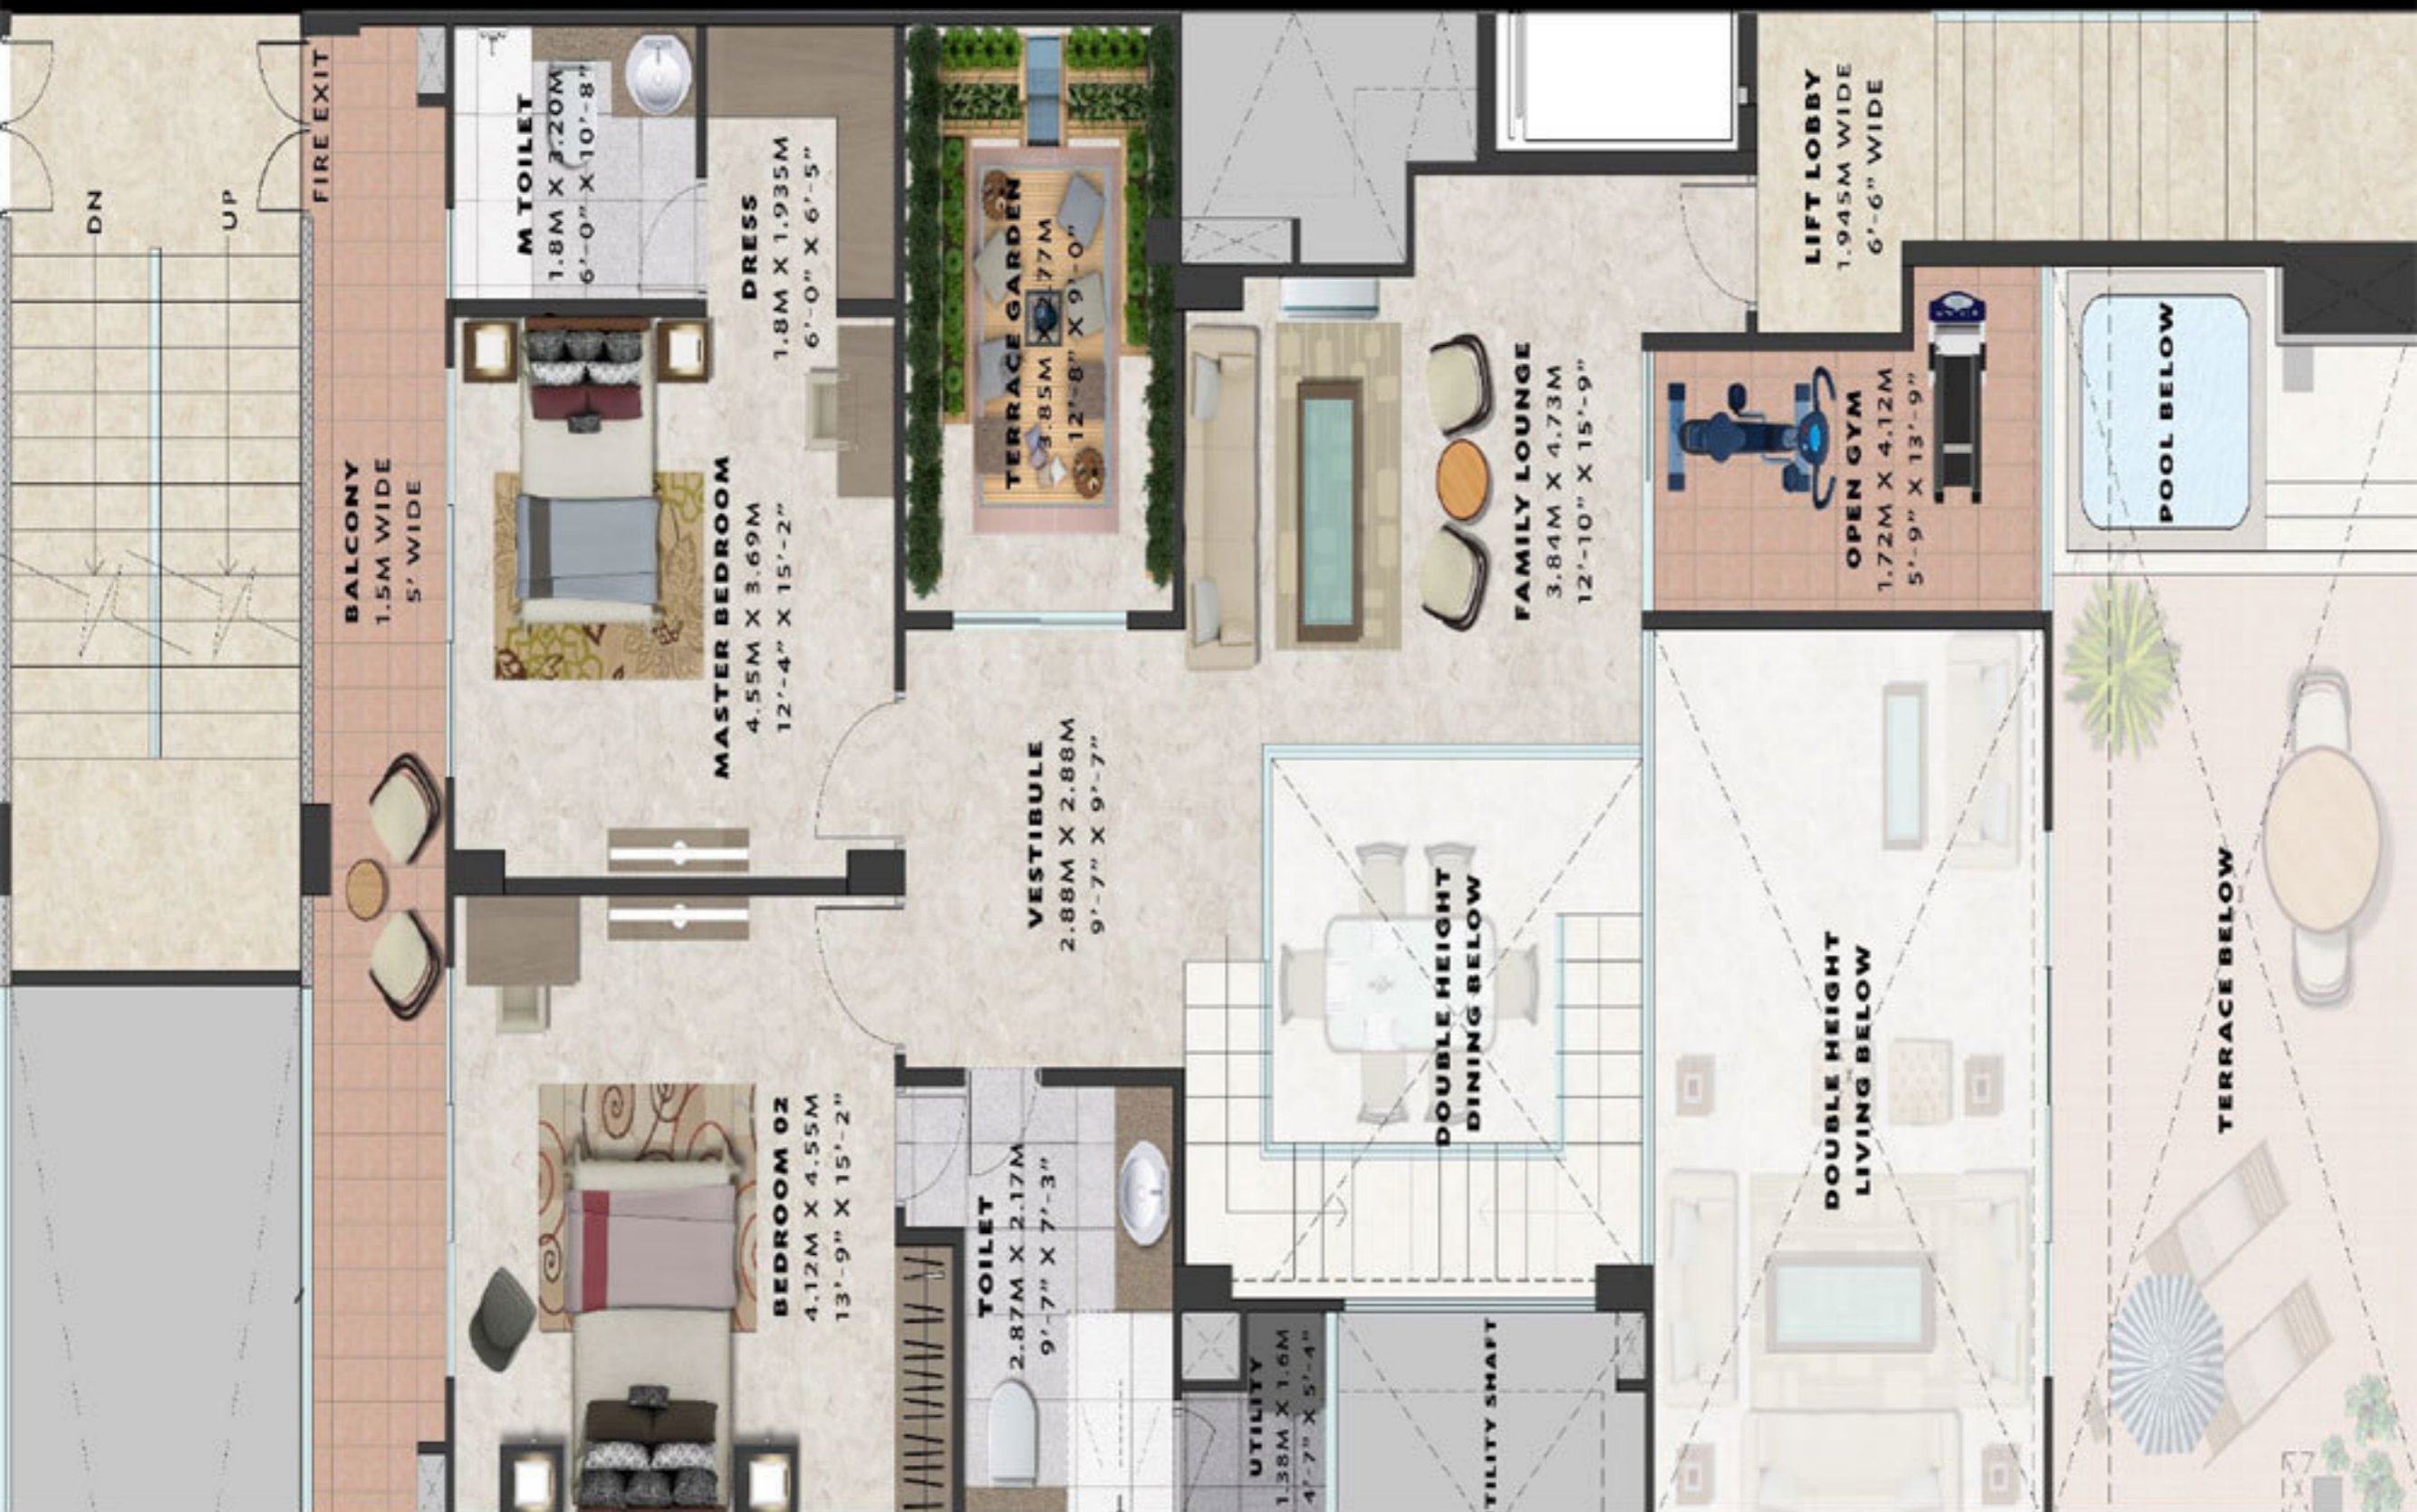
FIRE EXIT

DN

UP

M TOILET
1.8M X 3.20M
6'-0" X 10'-8"

DRESS
1.8M X 1.935M
6'-0" X 6'-5"

TERRACE GARDEN
3.85M X 2.77M
12'-8" X 9'-0"

LIFT LOBBY
1.945M WIDE
6'-6" WIDE

BALCONY
1.5M WIDE
5' WIDE

MASTER BEDROOM
4.55M X 3.69M
12'-4" X 15'-2"

FAMILY LOUNGE
3.84M X 4.73M
12'-10" X 15'-9"

OPEN GYM
1.72M X 4.12M
5'-9" X 13'-9"

POOL BELOW

VESTIBULE
2.88M X 2.88M
9'-7" X 9'-7"

DOUBLE HEIGHT
DINING BELOW

DOUBLE HEIGHT
LIVING BELOW

TERRACE BELOW

BEDROOM 02
4.12M X 4.55M
13'-9" X 15'-2"

TOILET
2.87M X 2.17M
9'-7" X 7'-3"

UTILITY
1.38M X 1.6M
4'-7" X 5'-4"

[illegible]TILITY SHAFT